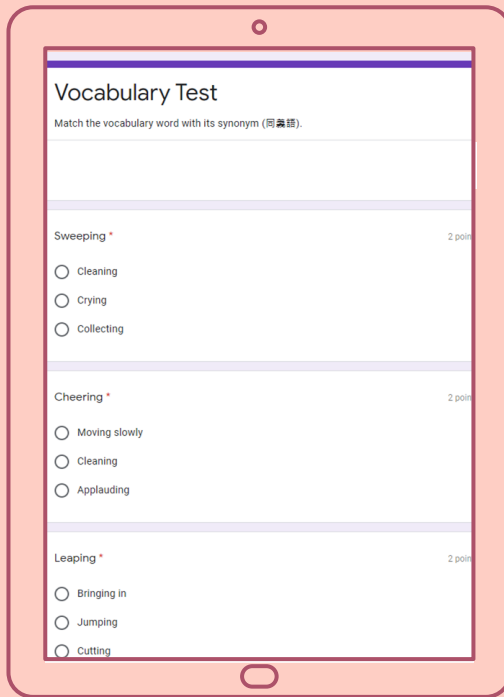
Vocabulary Test

Match the vocabulary word with its synonym (同義語).

Sweeping *

2 poin

Cleaning

Crying

Collecting

Cheering *

2 poin

Moving slowly

Cleaning

Applauding

Leaping *

2 poin

Bringing in

Jumping

Cutting